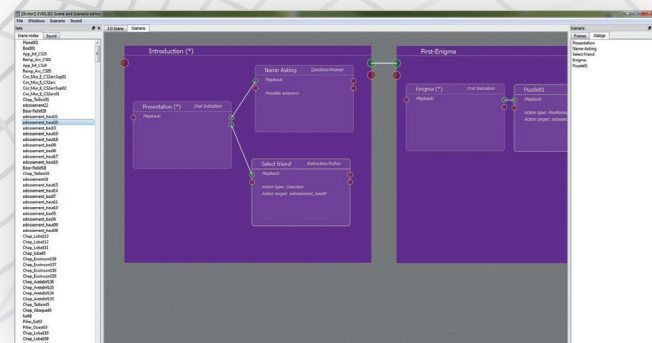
[Shader] EVOLVED Scene and Scenario editor
File Windows Scenario Sound
Scene nodes Sound
Plane01
Box01
App_Inf_C325
Ramp_Arc_C301
App_Inf_C324
Ramp_Arc_C309
Cor_Mur_E_C52arcSup01
Cor_Mur_E_C52arc
Cor_Mur_E_C52arcSup02
Cor_Mur_E_C52arc01
Chap_Tailloir01
adossement12
Base-Pallet01
adossement_haut01
adossement_haut02
adossement_haut03
adossement_haut04
adossement_haut05
adossement_haut06
adossement_haut07
adossement_haut08
Base-Pallet03
Chap_Tailloir03
adossement04
adossement_haut15
adossement_haut14
adossement_haut07
adossement_haut11
adossement_haut01
adossement_haut04
adossement_haut09
adossement_haut08
Chap_Lobe113
Chap_Lobe111
Chap_Lobe101
Chap_lobe8
Chap_Ecoinson138
Chap_Ecoinson137
Chap_Ecoinson136
Chap_Ecoinson139
Chap_Arabde536
Chap_Arabde535
Chap_Arabde534
Chap_Arabde533
Chap_Tailloir05
Chap_Abaque40
fut40
Pillar_Oval03
Chap_Lobe103
Chap_Lobe109
3-D Scene Scenario
Introduction (*)
Name Asking Question/Answer
Playback:
Possible answers:
Presentation (*) Oral Indication
Playback:
Select friend Instruction/Action
Playback:
Action type: Selection
Action target: adossement_haut01
First-Enigma
Enigma (*) Oral Indication
Playback:
Puzzle01
Playback:
Action type: Positionn
Action target: adossem
Scenario
Preview Dialogs
Presentation
Name Asking
Select friend
Enigma
Puzzle01